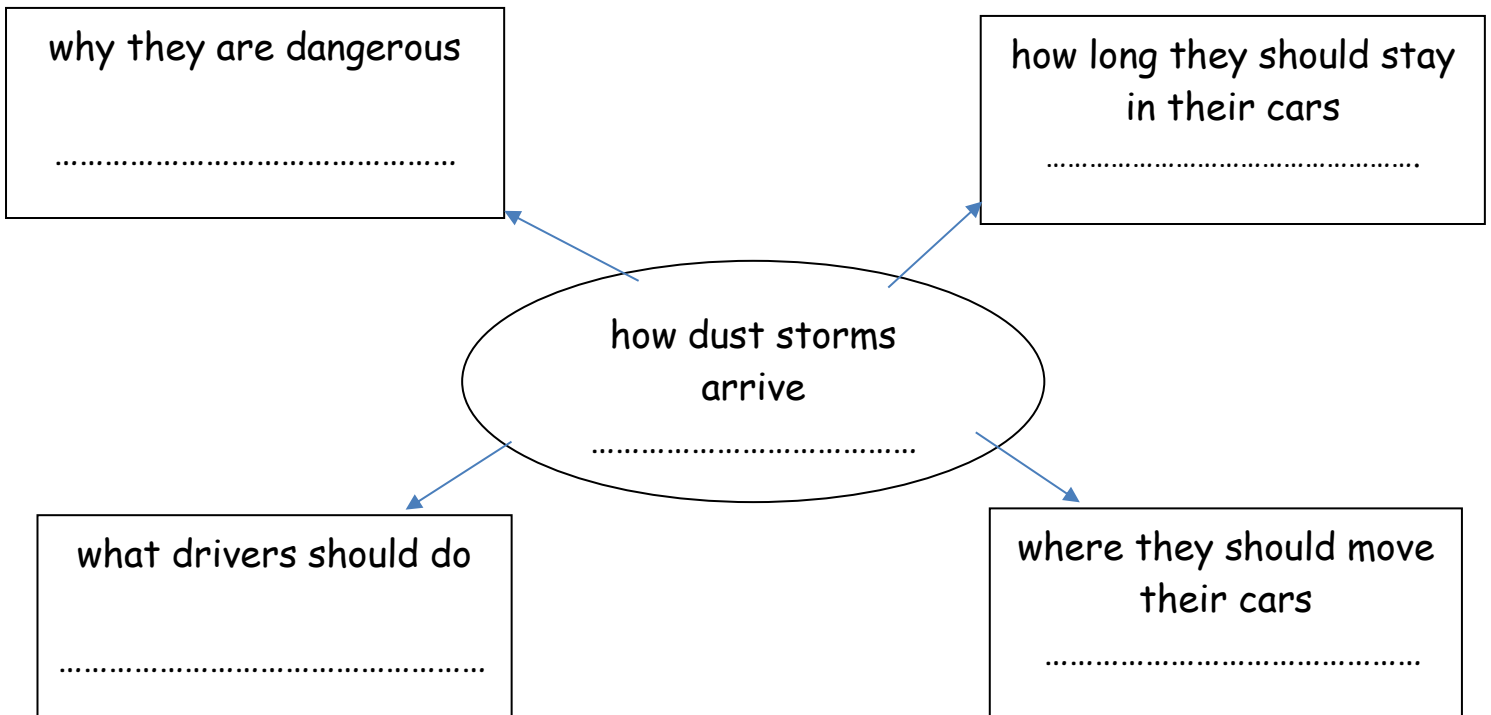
why they are dangerous

……………………………………………

how long they should stay in their cars

…………………………………………….

how dust storms arrive

…………………………………

what drivers should do

……………………………………………

where they should move their cars

……………………………………….